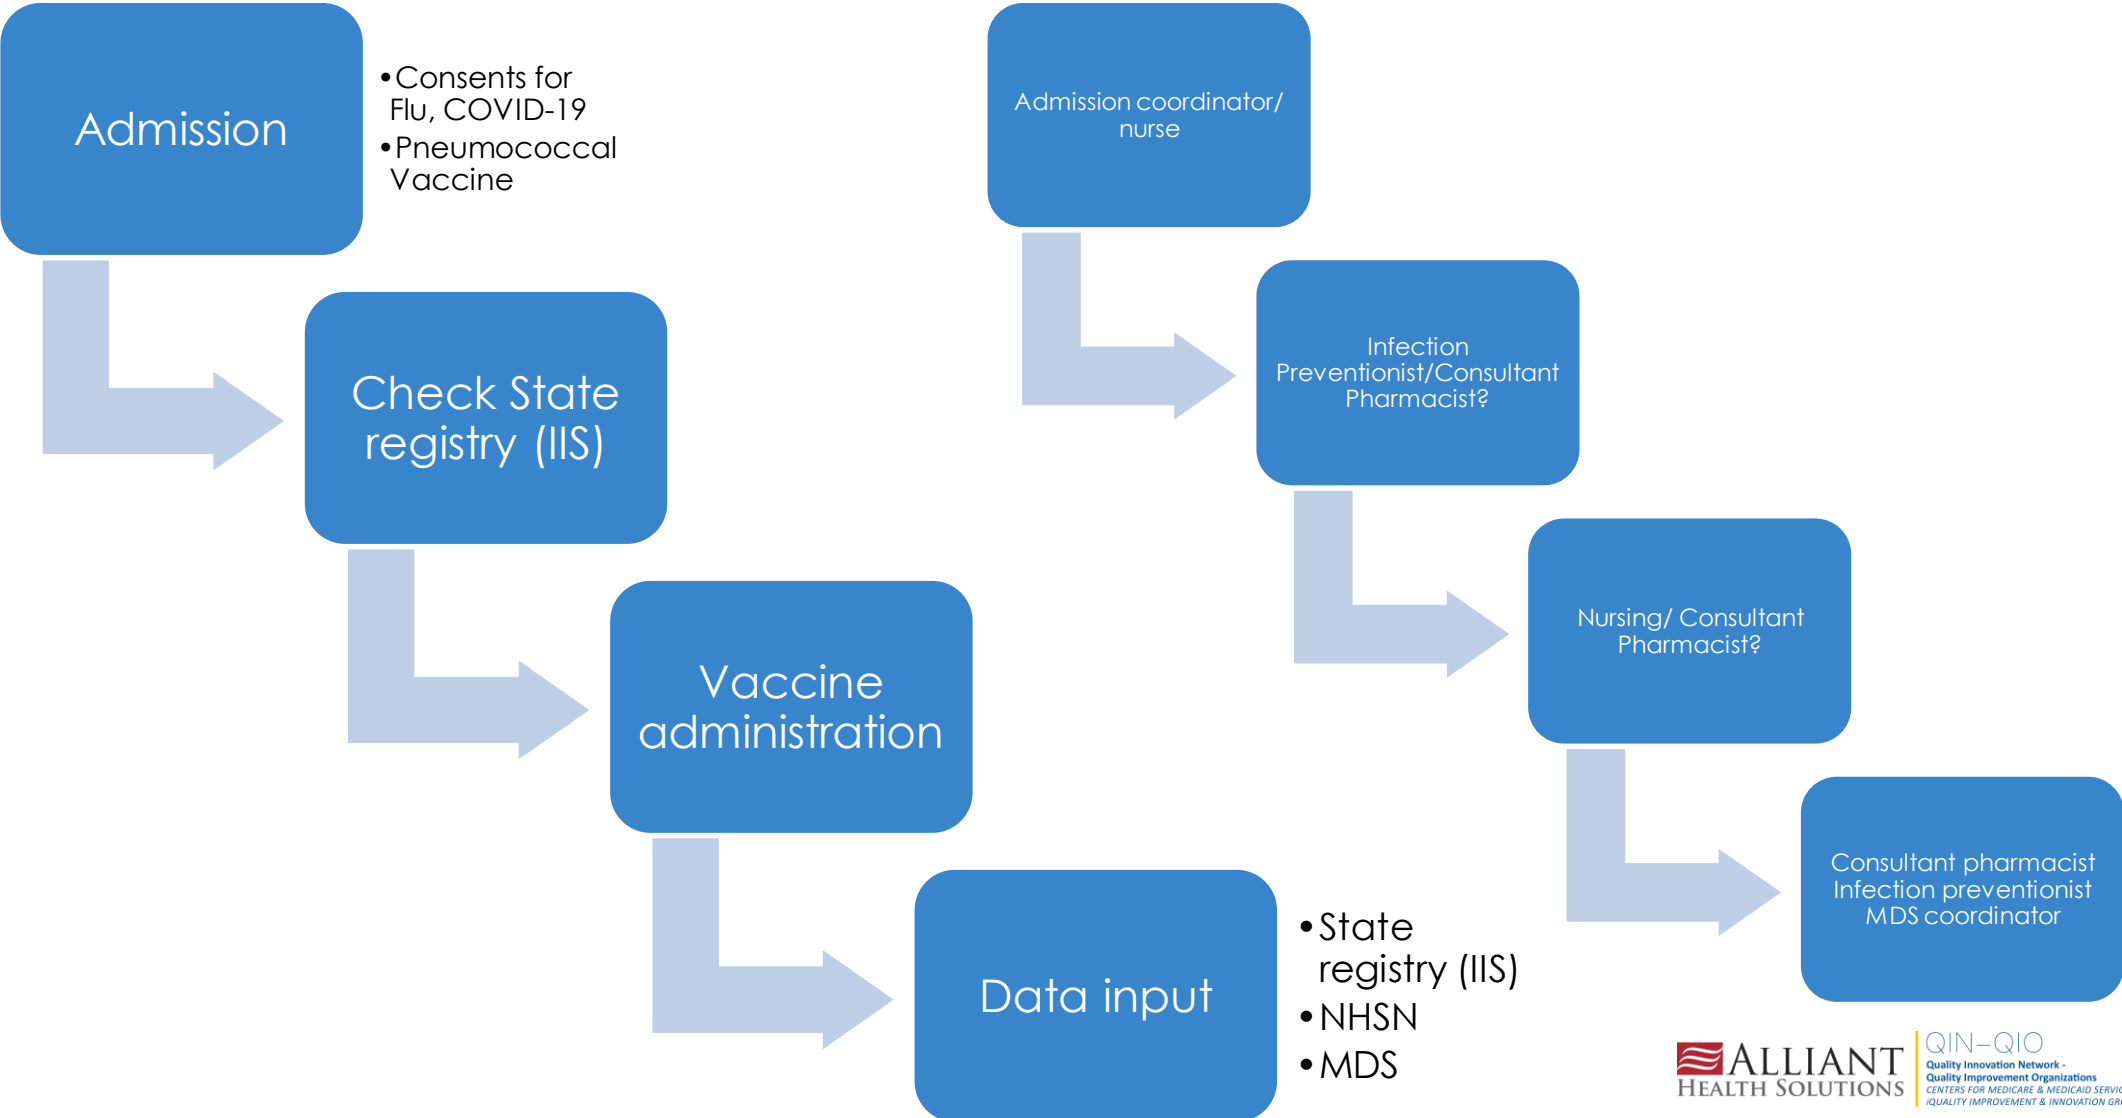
Admission

- Consents for Flu, COVID-19
- Pneumococcal Vaccine

Check State registry (IIS)

Vaccine administration

Data input

- State registry (IIS)
- NHSN
- MDS

Admission coordinator/ nurse

Infection Preventionist/Consultant Pharmacist?

Nursing/ Consultant Pharmacist?

Consultant pharmacist
Infection preventionist
MDS coordinator

ALLIANT HEALTH SOLUTIONS

QIN–QIO
Quality Innovation Network - Quality Improvement Organizations
CENTERS FOR MEDICARE & MEDICAID SERVIC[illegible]
IQUALITY IMPROVEMENT & INNOVATION GR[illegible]